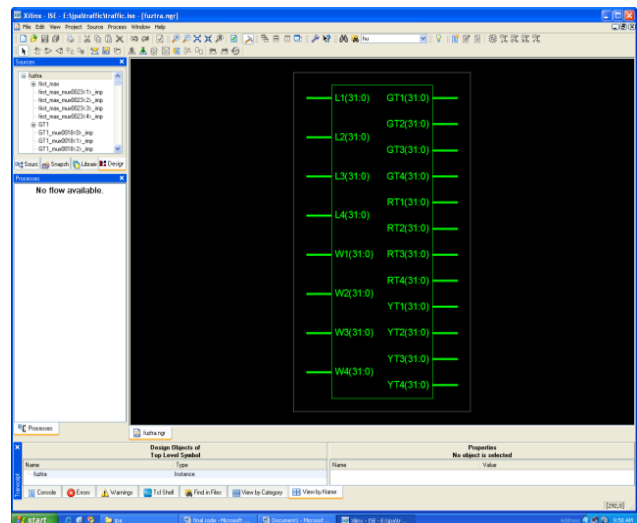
Xilinx - ISE - E:\jpa\traffic\traffic.ise - [fuzhra.ngr]

File Edit View Project Source Process Window Help

Sources

fuzhra
first_max
first_max_mux0023<1>_imp
first_max_mux0023<2>_imp
first_max_mux0023<3>_imp
first_max_mux0023<4>_imp
GT1
GT1_mux0018<0>_imp
GT1_mux0018<1>_imp
GT1_mux0018<2>_imp

Sourc Snapsh Librar Design

Processes

No flow available.

Processes

L1(31:0)
L2(31:0)
L3(31:0)
L4(31:0)
W1(31:0)
W2(31:0)
W3(31:0)
W4(31:0)

GT1(31:0)
GT2(31:0)
GT3(31:0)
GT4(31:0)
RT1(31:0)
RT2(31:0)
RT3(31:0)
RT4(31:0)
YT1(31:0)
YT2(31:0)
YT3(31:0)
YT4(31:0)

fuzhra.ngr

Design Objects of
Top Level Symbol

| Name | Type |
|---|---|
| fuzhra | Instance |

Properties
No object is selected

| Name | Value |
|---|---|

Transcript

Console Errors Warnings Tcl Shell Find in Files View by Category View by Name

[292,0]

start

jpa

Final code - Microsoft ...

Document1 - Microsof...

Xilinx - ISE - E:\jpa\tr...

Address

9:58 AM